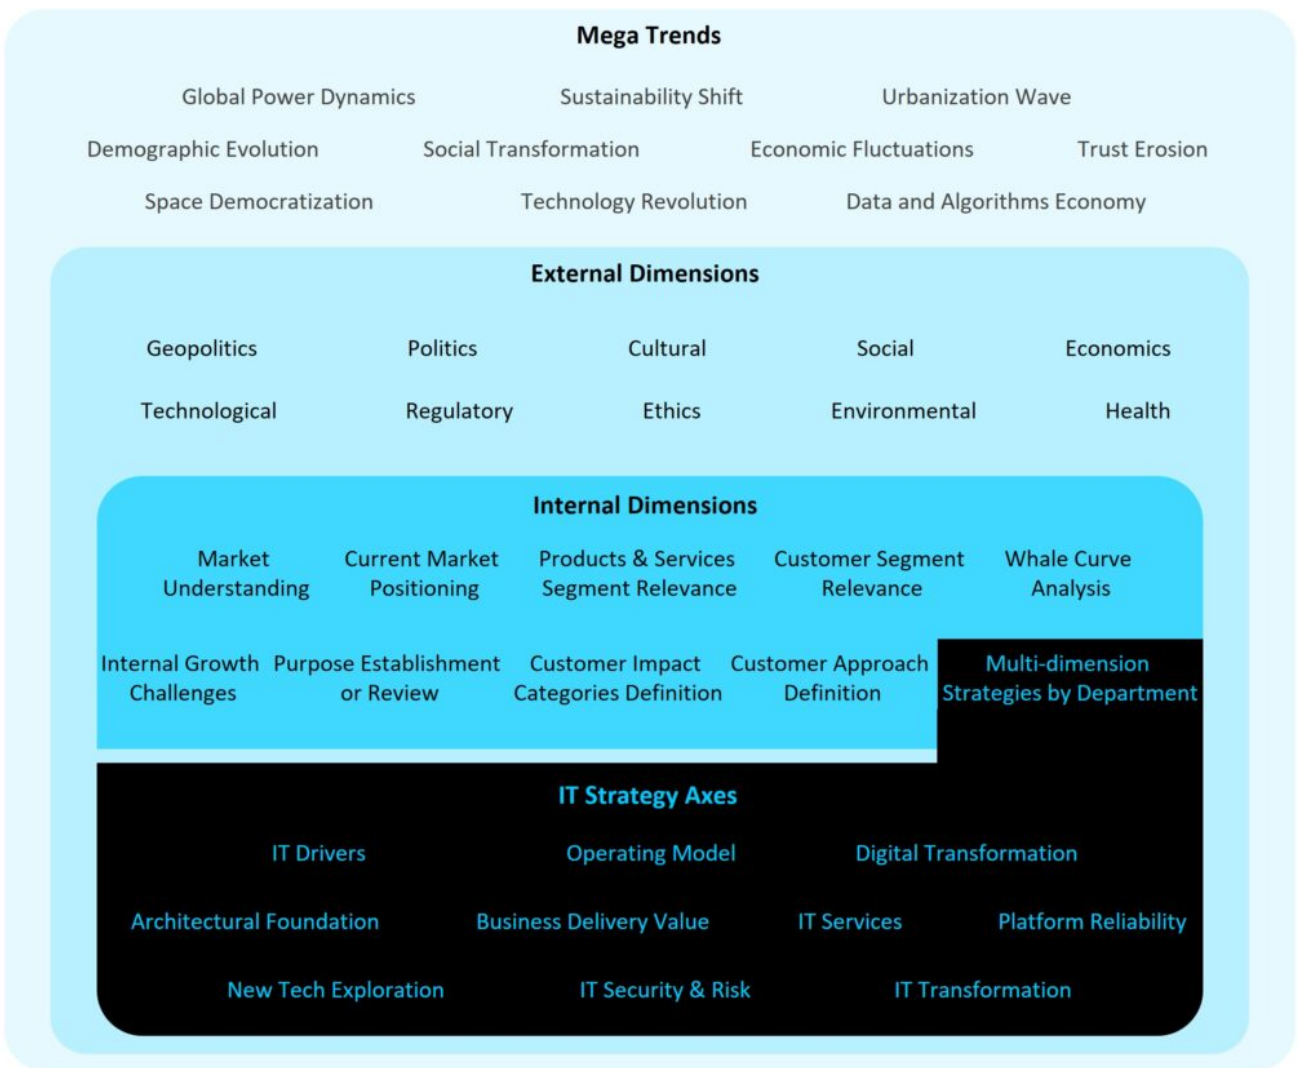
Mega Trends

Global Power Dynamics Sustainability Shift Urbanization Wave

Demographic Evolution Social Transformation Economic Fluctuations Trust Erosion

Space Democratization Technology Revolution Data and Algorithms Economy

External Dimensions

Geopolitics Politics Cultural Social Economics

Technological Regulatory Ethics Environmental Health

Internal Dimensions

Market Understanding Current Market Positioning Products & Services Segment Relevance Customer Segment Relevance Whale Curve Analysis

Internal Growth Challenges Purpose Establishment or Review Customer Impact Categories Definition Customer Approach Definition Multi-dimension Strategies by Department

IT Strategy Axes

IT Drivers Operating Model Digital Transformation

Architectural Foundation Business Delivery Value IT Services Platform Reliability

New Tech Exploration IT Security & Risk IT Transformation